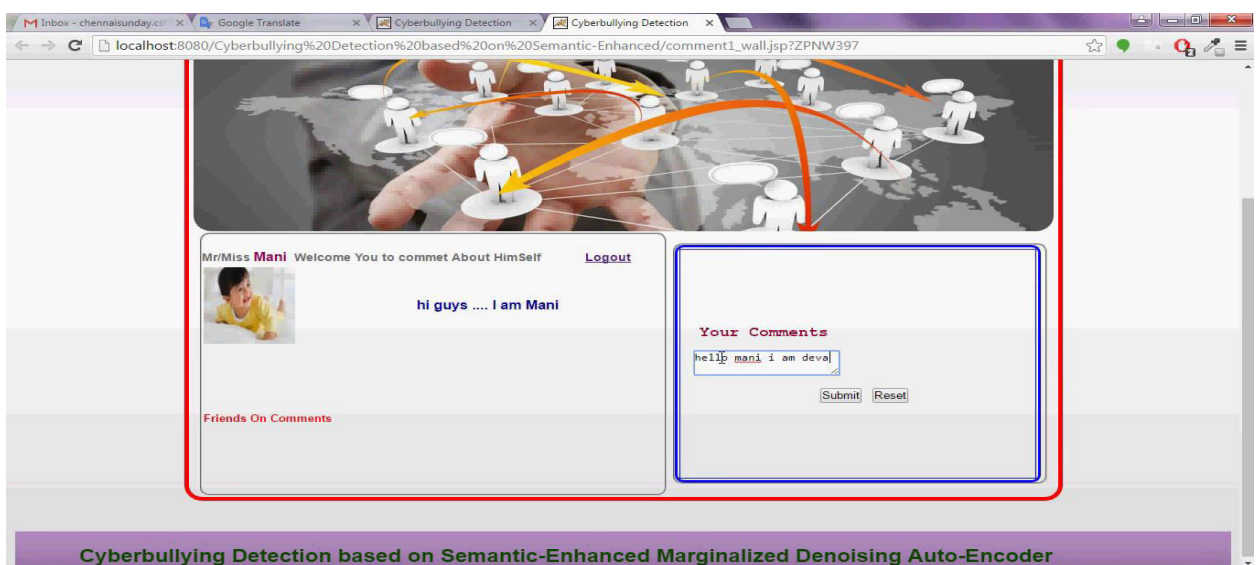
Inbox - chennaisunday.co ×
Google Translate ×
Cyberbullying Detection ×
Cyberbullying Detection ×

localhost:8080/Cyberbullying%20Detection%20based%20on%20Semantic-Enhanced/comment1_wall.jsp?ZPNW397

Mr/Miss Mani Welcome You to commet About HimSelf Logout

hi guys .... I am Mani

Friends On Comments

Your Comments

hello mani i am deva

Submit Reset

Cyberbullying Detection based on Semantic-Enhanced Marginalized Denoising Auto-Encoder